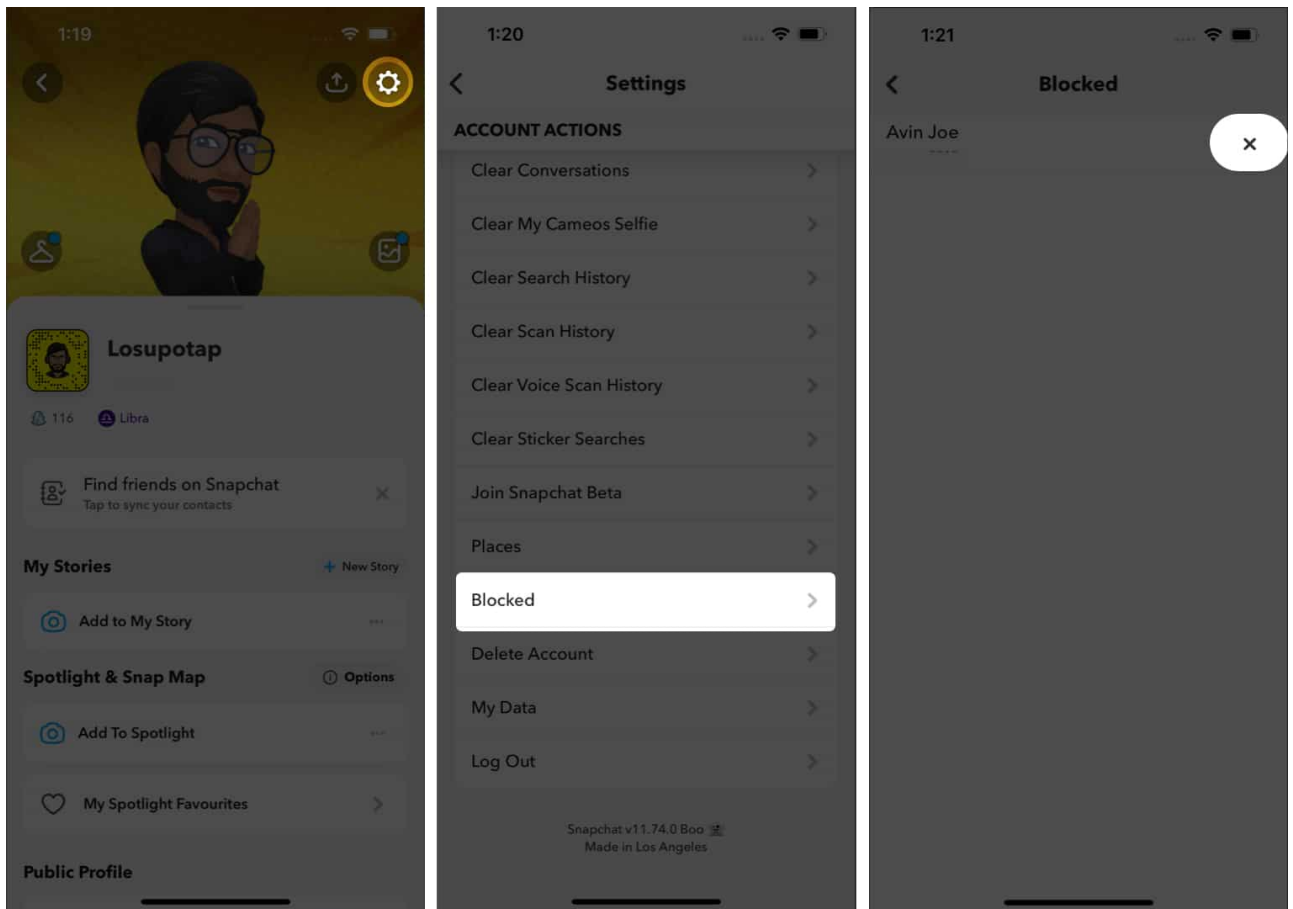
1:19

Losupotap

116 Libra

Find friends on Snapchat
Tap to sync your contacts

My Stories
+ New Story

Add to My Story

Spotlight & Snap Map
Options

Add To Spotlight

My Spotlight Favourites

Public Profile

1:20

Settings

ACCOUNT ACTIONS

Clear Conversations

Clear My Cameos Selfie

Clear Search History

Clear Scan History

Clear Voice Scan History

Clear Sticker Searches

Join Snapchat Beta

Places

Blocked

Delete Account

My Data

Log Out

Snapchat v11.74.0 Boo
Made in Los Angeles

1:21

Blocked

Avin Joe